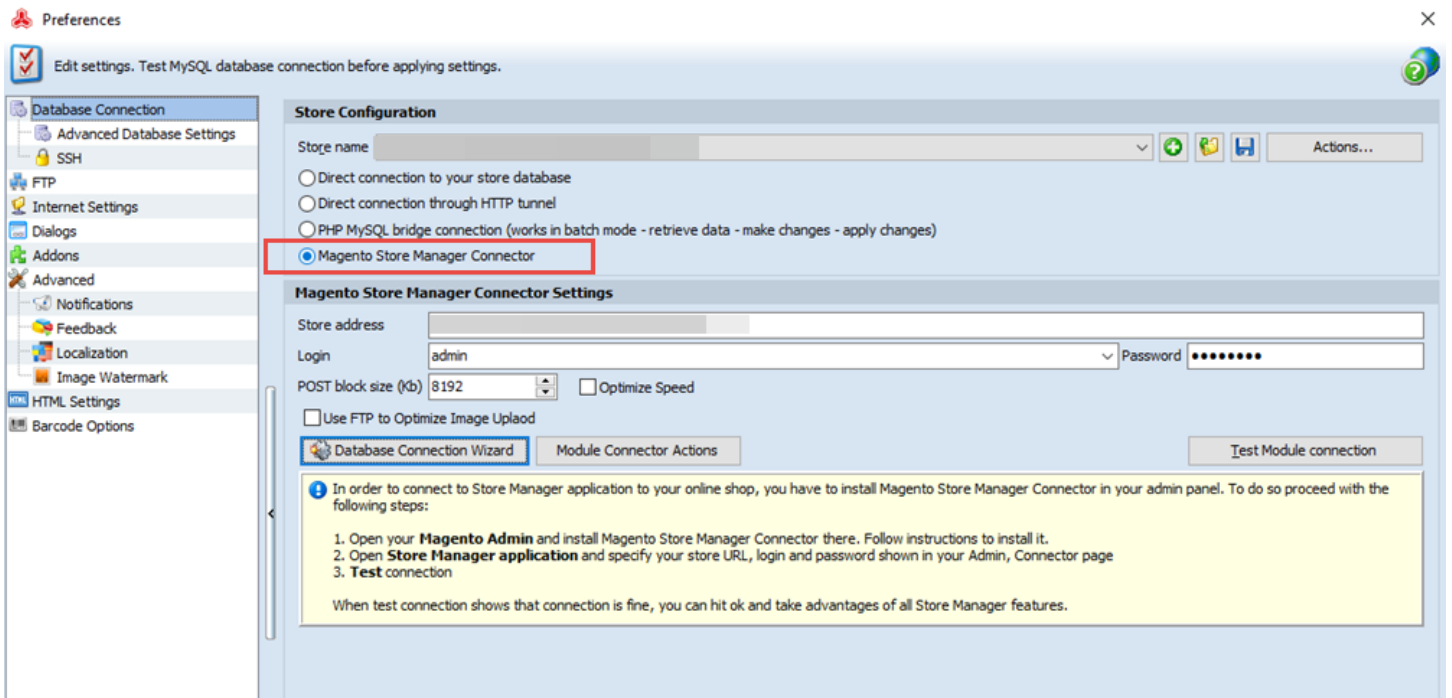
Preferences

Edit settings. Test MySQL database connection before applying settings.

Database Connection
Advanced Database Settings
SSH
FTP
Internet Settings
Dialogs
Addons
Advanced
Notifications
Feedback
Localization
Image Watermark
HTML Settings
Barcode Options

Store Configuration

Store name

Actions...

Direct connection to your store database
Direct connection through HTTP tunnel
PHP MySQL bridge connection (works in batch mode - retrieve data - make changes - apply changes)
Magento Store Manager Connector

Magento Store Manager Connector Settings

Store address
Login admin
Password ••••••••
POST block size (Kb) 8192
Optimize Speed
Use FTP to Optimize Image Uplaod

Database Connection Wizard
Module Connector Actions
Test Module connection

In order to connect to Store Manager application to your online shop, you have to install Magento Store Manager Connector in your admin panel. To do so proceed with the following steps:

1. Open your **Magento Admin** and install Magento Store Manager Connector there. Follow instructions to install it.
2. Open **Store Manager application** and specify your store URL, login and password shown in your Admin, Connector page
3. **Test** connection

When test connection shows that connection is fine, you can hit ok and take advantages of all Store Manager features.